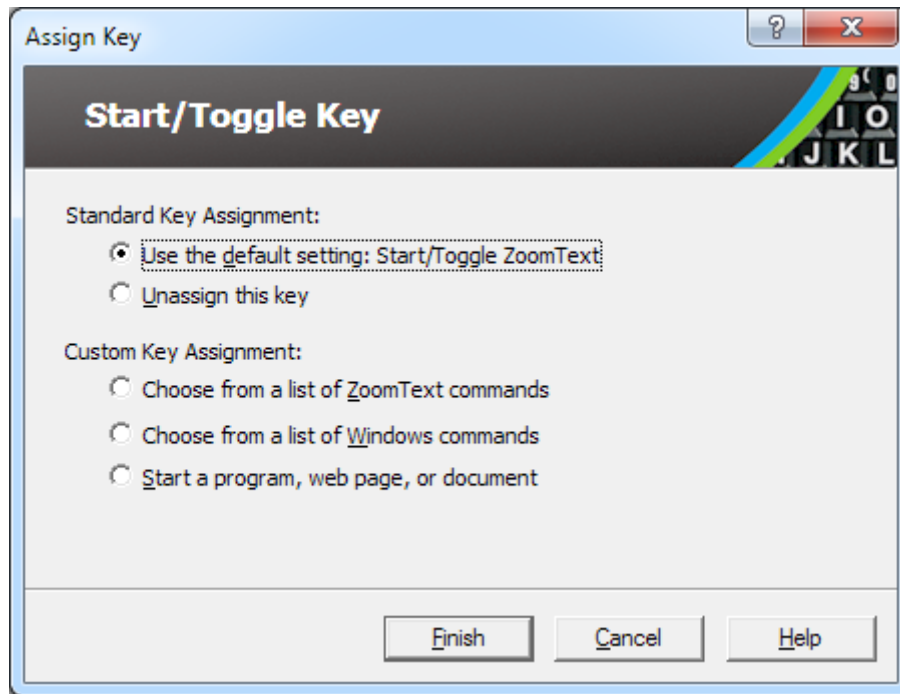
Assign Key

?

X

Start/Toggle Key

9 ( 0
I O
J K L

Standard Key Assignment:

Use the default setting: Start/Toggle ZoomText

Unassign this key

Custom Key Assignment:

Choose from a list of ZoomText commands

Choose from a list of Windows commands

Start a program, web page, or document

Finish

Cancel

Help